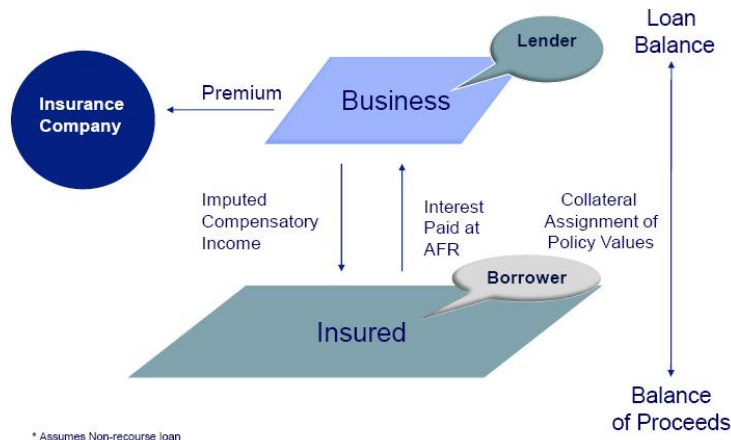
Loan Balance

Lender

Insurance Company

Premium

Business

Imputed Compensatory Income

Interest Paid at AFR

Collateral Assignment of Policy Values

Borrower

Insured

Balance of Proceeds

* Assumes Non-recourse loan